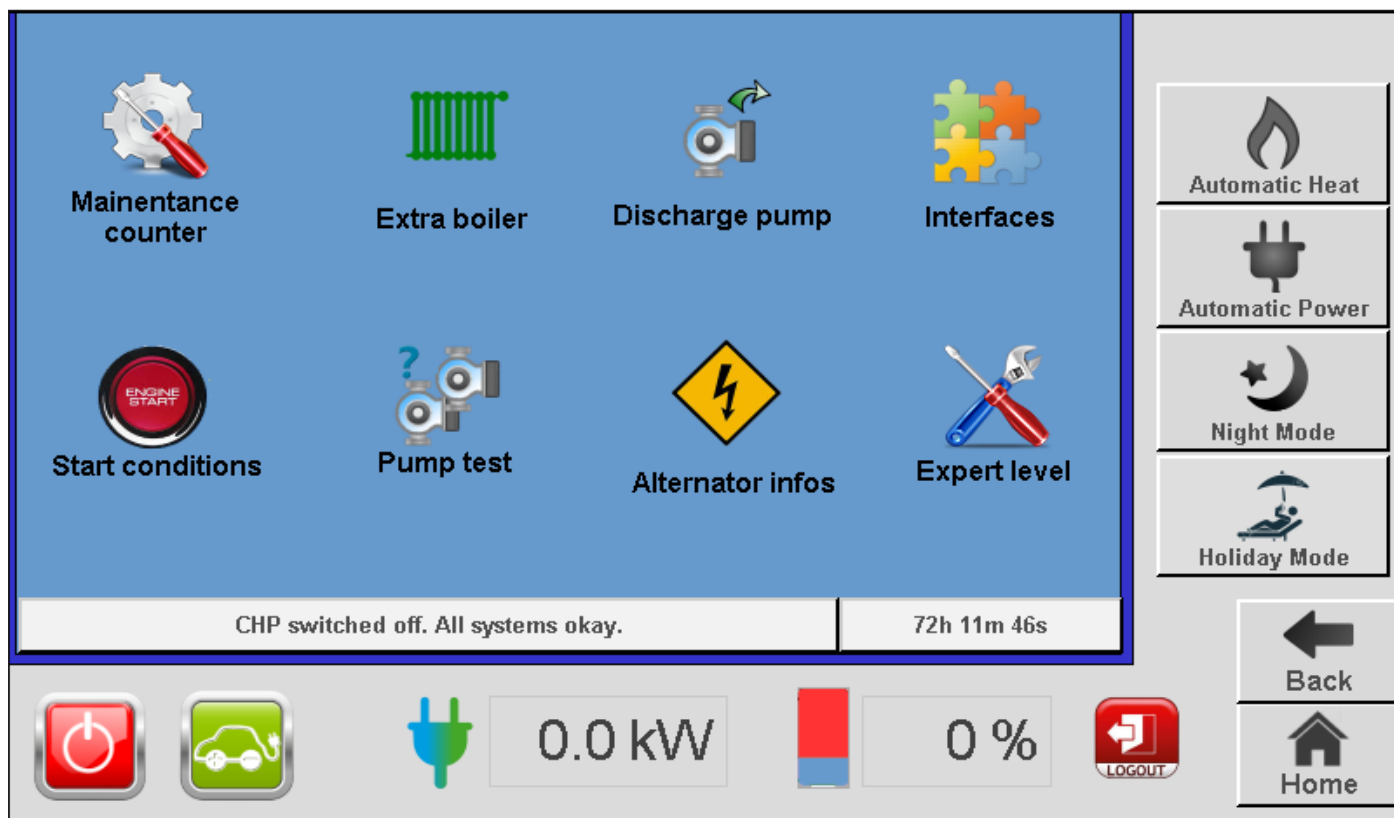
Mainentance counter

Extra boiler

Discharge pump

Interfaces

Automatic Heat

Automatic Power

ENGINE START

Start conditions

Pump test

Alternator infos

Expert level

Night Mode

Holiday Mode

CHP switched off. All systems okay.

72h 11m 46s

Back

0.0 kW

0 %

LOGOUT

Home